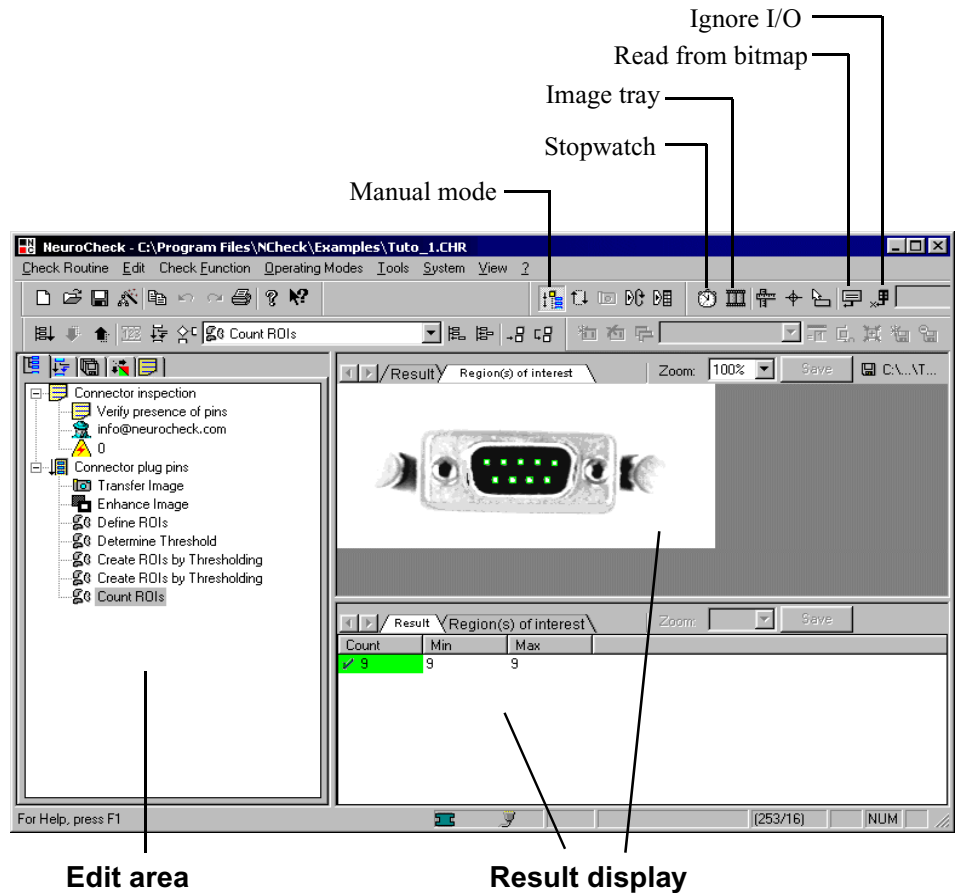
Ignore I/O
Read from bitmap
Image tray
Stopwatch
Manual mode

NeuroCheck - C:\Program Files\NCheck\Examples\Tuto_1.CHR

Check Routine Edit Check Function Operating Modes Tools System View ?

Count ROIs

Result Region(s) of interest Zoom: 100% Save C:\...\T...

Connector inspection
Verify presence of pins
info@neurocheck.com
0
Connector plug pins
Transfer Image
Enhance Image
Define ROIs
Determine Threshold
Create ROIs by Thresholding
Create ROIs by Thresholding
Count ROIs

Result Region(s) of interest Zoom: Save

| Count | Min | Max |
|---|---|---|
| ✓ 9 | 9 | 9 |

For Help, press F1 (253/16) NUM

Edit area
Result display